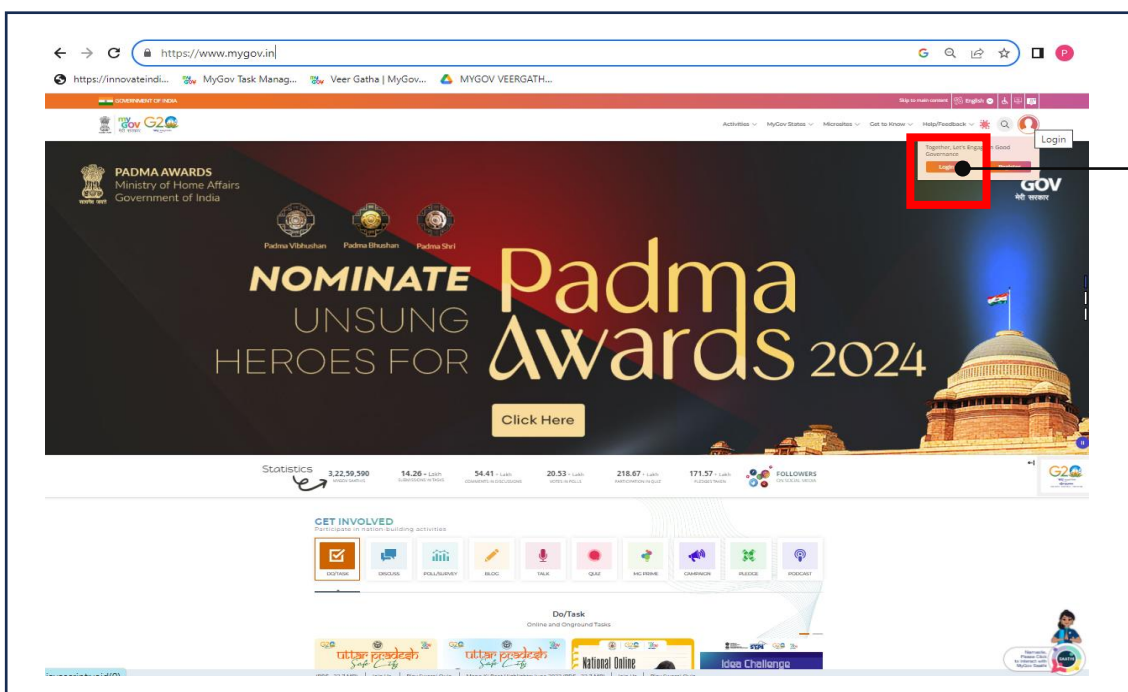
https://www.mygov.in

https://innovateindi... MyGov Task Manag... Veer Gatha | MyGov... MYGOV VEERGATH...

GOVERNMENT OF INDIA

Skip to main content English

my Gov G20

Activities MyGov States Microsites Get to Know Help/Feedback

Login

Together, Let's Engage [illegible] Good Governance

Login Register

PADMA AWARDS
Ministry of Home Affairs
Government of India

Padma Vibhushan Padma Bhushan Padma Shri

NOMINATE UNSUNG HEROES FOR Padma Awards 2024

Click Here

GOV
मेरी सरकार

Statistics

3,22,59,590 MYGOV SAATHIS

14.26 Lakh SUBMISSIONS IN TASKS

54.41 Lakh COMMENTS IN DISCUSSIONS

20.53 Lakh VOTES IN POLLS

218.67 Lakh PARTICIPATION IN QUIZ

171.57 Lakh PLEDGES TAKEN

FOLLOWERS ON SOCIAL MEDIA

GET INVOLVED
Participate in nation building activities

DO/TASK DISCUSS POLL/SURVEY BLOG TALK QUIZ MG PRIME CAMPAIGN PLEDGE PODCAST

Do/Task
Online and Onground Tasks

uttar pradesh Safe City

uttar pradesh Safe City

National Online

Idea Challenge